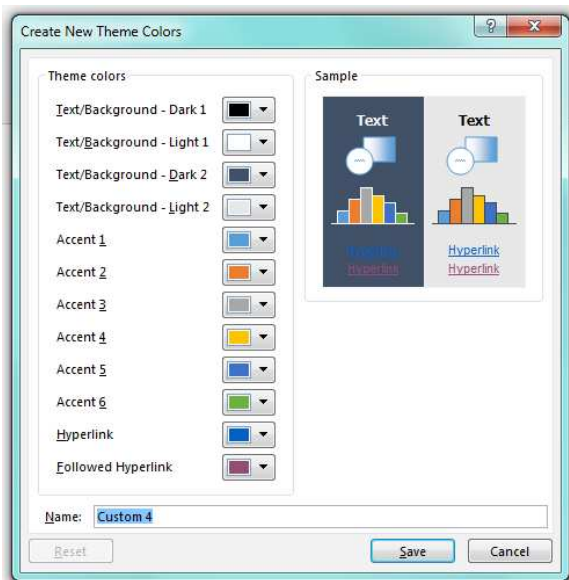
Create New Theme Colors

?

Theme colors

Text/Background - Dark 1

Text/Background - Light 1

Text/Background - Dark 2

Text/Background - Light 2

Accent 1

Accent 2

Accent 3

Accent 4

Accent 5

Accent 6

Hyperlink

Followed Hyperlink

Sample

Text

Text

Hyperlink

Hyperlink

Hyperlink

Hyperlink

Name: Custom 4

Reset

Save

Cancel